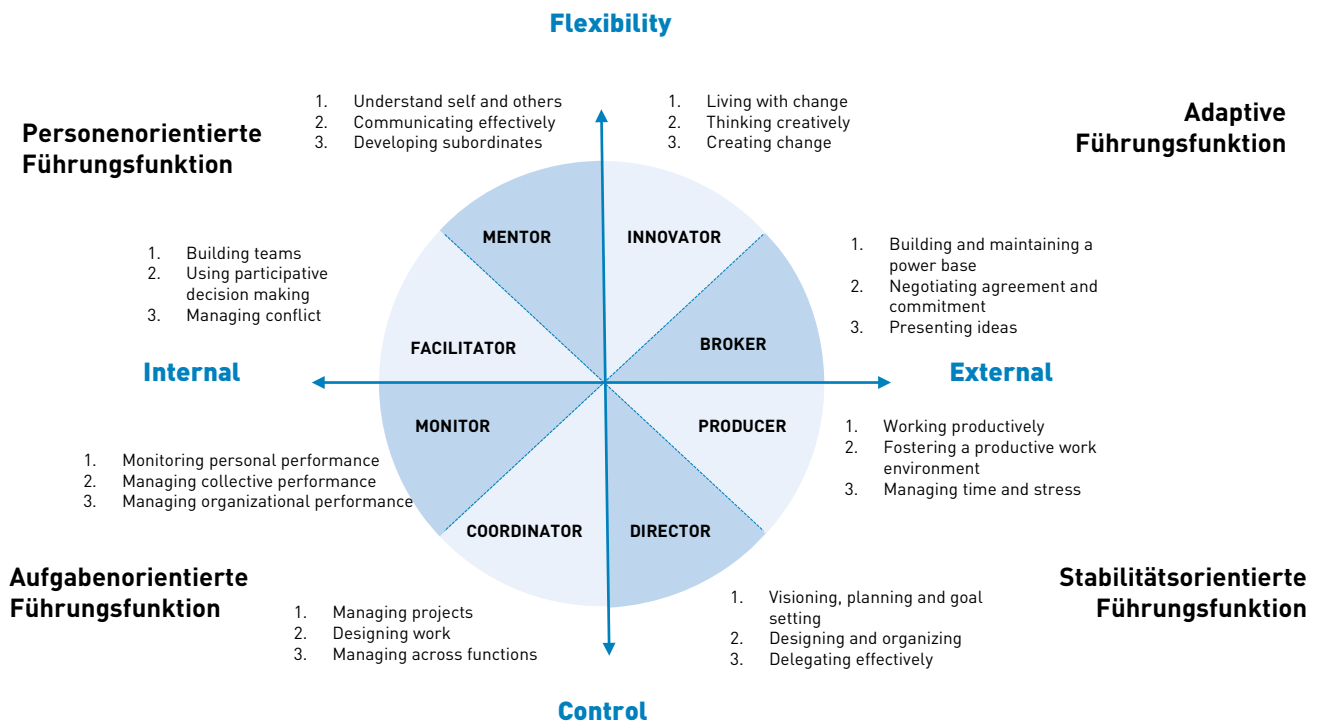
Flexibility

Personenorientierte Führungsfunktion

1. Understand self and others
2. Communicating effectively
3. Developing subordinates

1. Living with change
2. Thinking creatively
3. Creating change

Adaptive Führungsfunktion

1. Building teams
2. Using participative decision making
3. Managing conflict

MENTOR

INNOVATOR

1. Building and maintaining a power base
2. Negotiating agreement and commitment
3. Presenting ideas

FACILITATOR

BROKER

Internal

External

MONITOR

PRODUCER

1. Monitoring personal performance
2. Managing collective performance
3. Managing organizational performance

1. Working productively
2. Fostering a productive work environment
3. Managing time and stress

COORDINATOR

DIRECTOR

Aufgabenorientierte Führungsfunktion

1. Managing projects
2. Designing work
3. Managing across functions

1. Visioning, planning and goal setting
2. Designing and organizing
3. Delegating effectively

Stabilitätsorientierte Führungsfunktion

Control